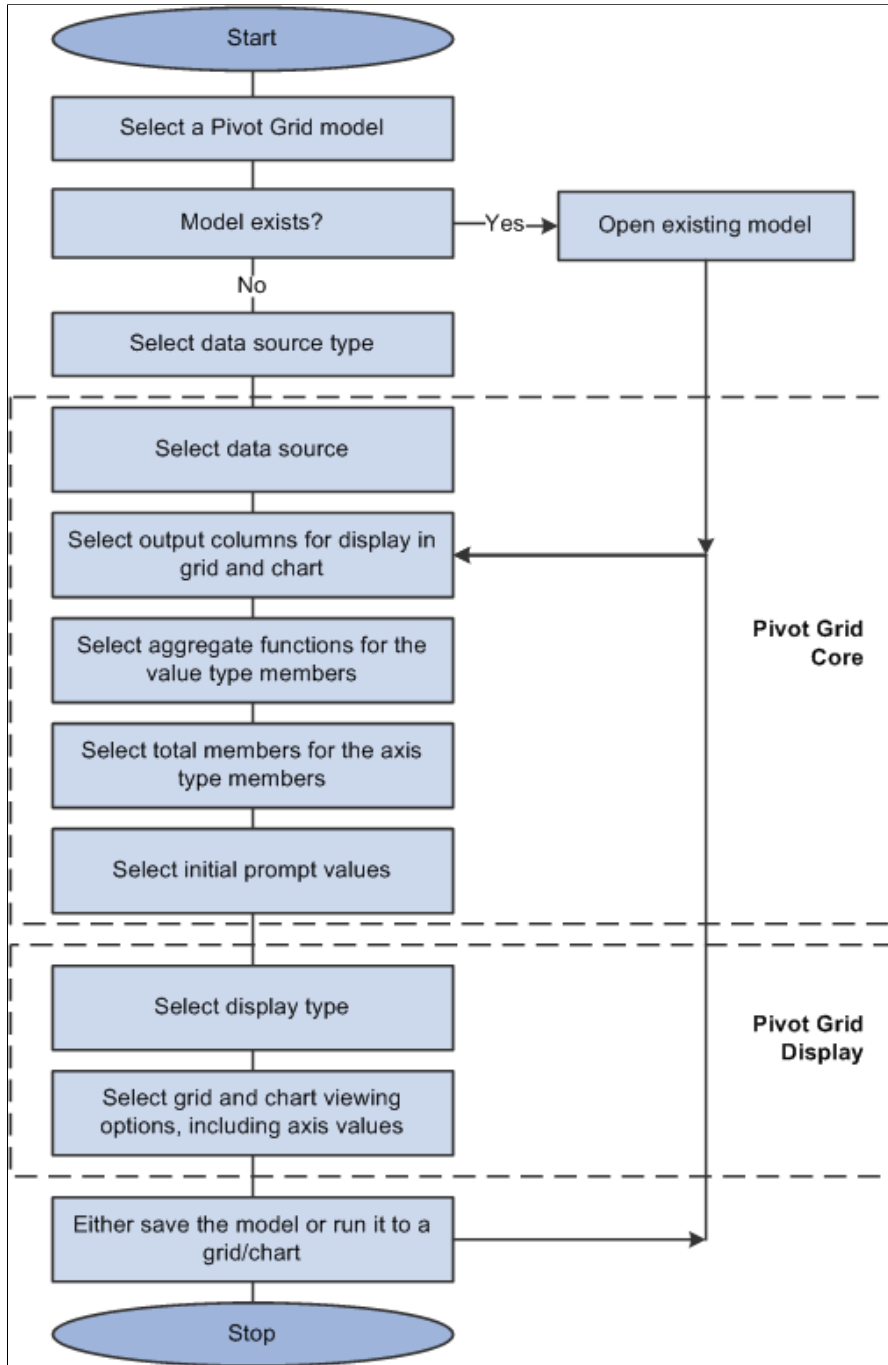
Start

Select a Pivot Grid model

Model exists?

Yes

Open existing model

No

Select data source type

Select data source

Select output columns for display in grid and chart

Select aggregate functions for the value type members

Select total members for the axis type members

Select initial prompt values

Pivot Grid Core

Select display type

Select grid and chart viewing options, including axis values

Pivot Grid Display

Either save the model or run it to a grid/chart

Stop